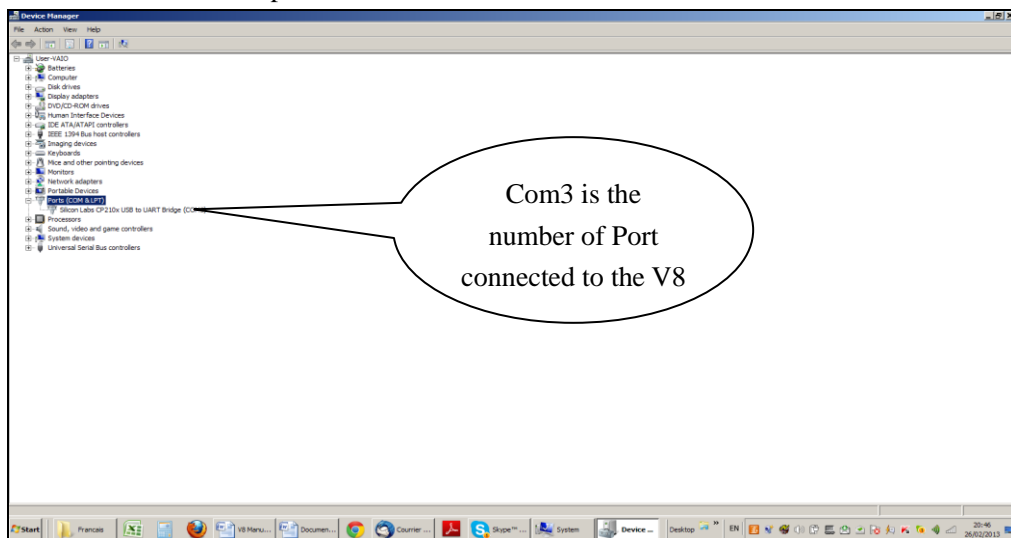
Device Manager
File Action View Help
User-VAIO
Batteries
Computer
Disk drives
Display adapters
DVD/CD-ROM drives
Human Interface Devices
IDE ATA/ATAPI controllers
IEEE 1394 Bus host controllers
Imaging devices
Keyboards
Mice and other pointing devices
Monitors
Network adapters
Portable Devices
Ports (COM & LPT)
Silicon Labs CP210x USB to UART Bridge (CO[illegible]
Processors
Sound, video and game controllers
System devices
Universal Serial Bus controllers

Com3 is the number of Port connected to the V8

Start Francais V8 Manu... Documen... Courrier ... Skype™ ... System Device ... Desktop EN 20:46 26/02/2013